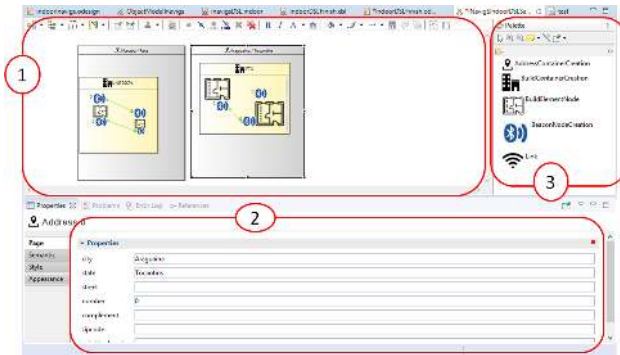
indoor.navigo.odesign | ObjectModel.navigo | navigoDSL.indoor | indoorDSL.mesh.sbl | *indoorDSL.mesh.sbl | *NavigoIndoorDSL.se | test

Palette

AddressContainerCreation

BuildContainerCreation

BuildElementNode

BeaconNodeCreation

Link

Properties | Problems | Error Log | References

Addressed

Page

Semantic

Style

Appearance

Properties

city | Araguaina

state | Tocantins

street |

number | 0

complement |

zipcode |

1

2

3